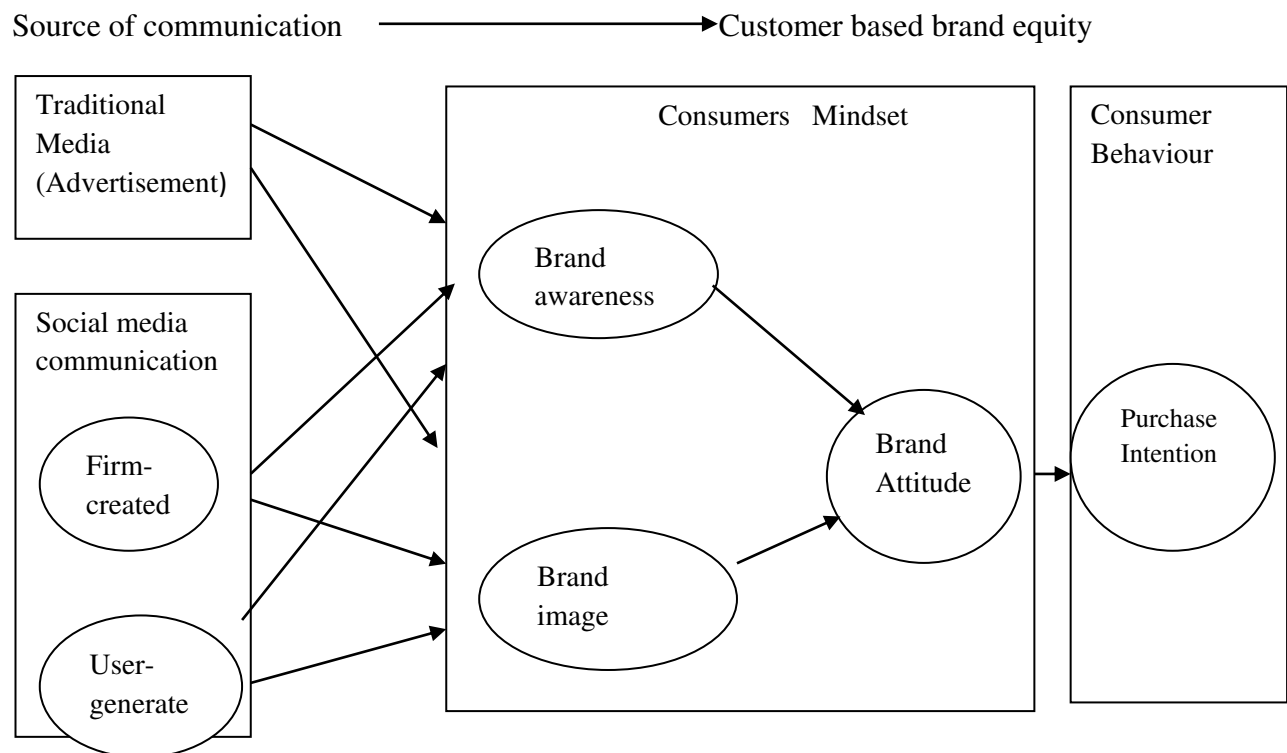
Source of communication Customer based brand equity

Traditional Media (Advertisement)

Social media communication

Firm-created

User-generate

Consumers Mindset

Brand awareness

Brand image

Brand Attitude

Consumer Behaviour

Purchase Intention